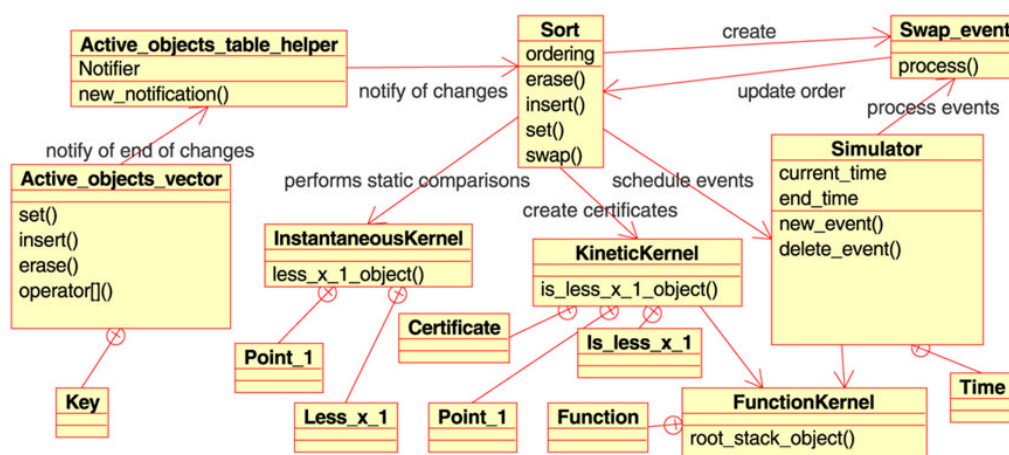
Active_objects_table_helper
Notifier
new_notification()

notify of changes

Sort
ordering
erase()
insert()
set()
swap()

create

Swap_event
process()

update order

process events

notify of end of changes

Active_objects_vector
set()
insert()
erase()
operator[]()

performs static comparisons

schedule events

create certificates

Simulator
current_time
end_time
new_event()
delete_event()

InstantaneousKernel
less_x_1_object()

KineticKernel
is_less_x_1_object()

Certificate

Is_less_x_1

Point_1

Key

Less_x_1

Point_1

Function

FunctionKernel
root_stack_object()

Time